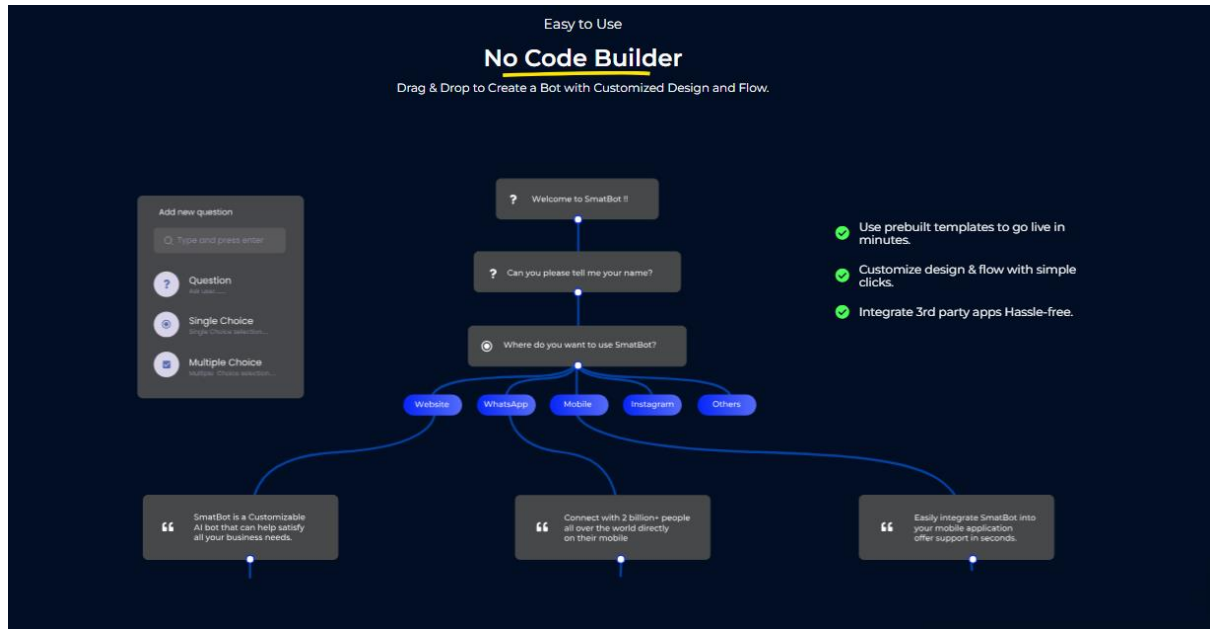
Easy to Use

No Code Builder

Drag & Drop to Create a Bot with Customized Design and Flow.

Add new question

Type and press enter

Question
Add your ......

Single Choice
Single Choice selection....

Multiple Choice
Multiple Choice selection....

Welcome to SmatBot !!

Can you please tell me your name?

Where do you want to use SmatBot?

Website

WhatsApp

Mobile

Instagram

Others

Use prebuilt templates to go live in minutes.

Customize design & flow with simple clicks.

Integrate 3rd party apps Hassle-free.

SmatBot is a Customizable AI bot that can help satisfy all your business needs.

Connect with 2 billion+ people all over the world directly on their mobile

Easily integrate SmatBot into your mobile application offer support in seconds.